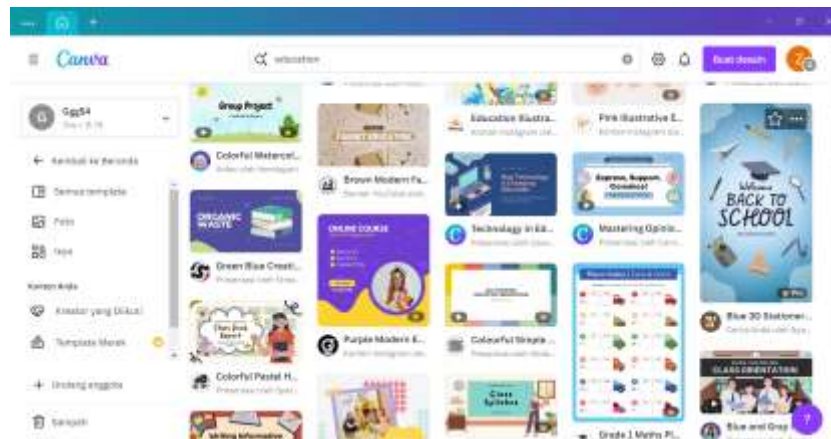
Canva

education

Buat desain

Ggg54

Kembali ke Beranda

Semua template

Foto

Teks

Konten Anda

Kreator yang Diikuti

Template Merek

Undang anggota

Sampah

Group Project

Colorful Watercol...

ORGANIC WASTE

Green Blue Creati...

Colorful Pastel H...

Brown Modern Fa...

ONLINE COURSE

Purple Modern E...

Education Illustra...

Technology in Ed...

Colourful Simple ...

Class Syllabus

Pink Illustrative E...

Express, Support, Connect

Mastering Opinio...

Grade 1 Maths Pl...

Welcome BACK TO SCHOOL

Blue 3D Stationer...

CLASS ORIENTATION

Blue and Gray